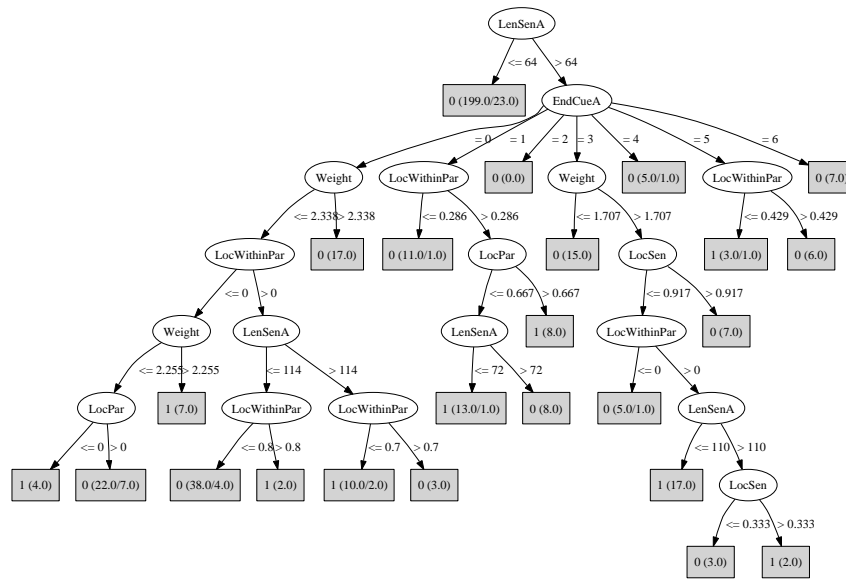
LenSenA

<= 64
> 64

0 (199.0/23.0)

EndCueA

= 0
= 1
= 2
= 3
= 4
= 5
= 6

Weight
LocWithinPar
0 (0.0)
Weight
0 (5.0/1.0)
LocWithinPar
0 (7.0)

<= 2.338
> 2.338
<= 0.286
> 0.286
<= 1.707
> 1.707
<= 0.429
> 0.429

LocWithinPar
0 (17.0)
0 (11.0/1.0)
LocPar
0 (15.0)
LocSen
1 (3.0/1.0)
0 (6.0)

<= 0
> 0
<= 0.667
> 0.667
<= 0.917
> 0.917

Weight
LenSenA
LenSenA
1 (8.0)
LocWithinPar
0 (7.0)

<= 2.255
> 2.255
<= 114
> 114
<= 72
> 72
<= 0
> 0

LocPar
1 (7.0)
LocWithinPar
LocWithinPar
1 (13.0/1.0)
0 (8.0)
0 (5.0/1.0)
LenSenA

<= 0
> 0
<= 0.8
> 0.8
<= 0.7
> 0.7
<= 110
> 110

1 (4.0)
0 (22.0/7.0)
0 (38.0/4.0)
1 (2.0)
1 (10.0/2.0)
0 (3.0)
1 (17.0)
LocSen

<= 0.333
> 0.333

0 (3.0)
1 (2.0)